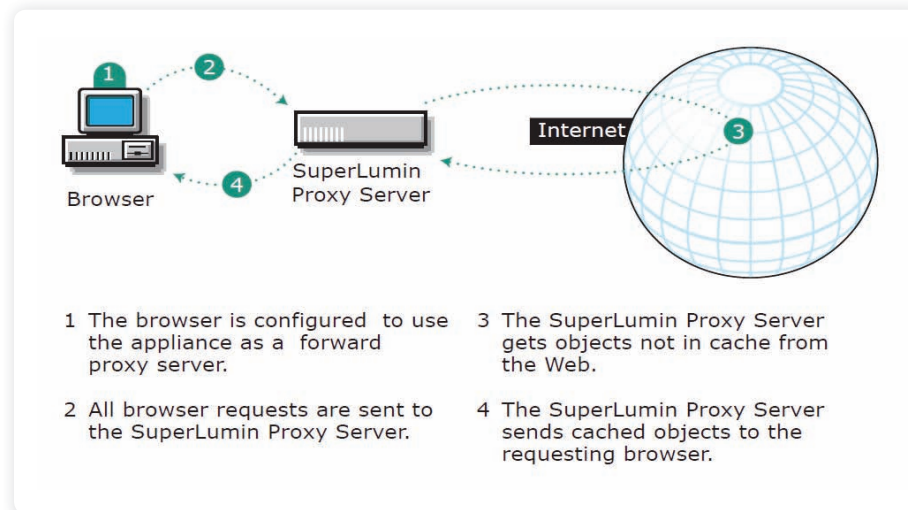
1

2

Internet

3

SuperLumin Proxy Server

4

Browser

1 The browser is configured to use the appliance as a forward proxy server.

2 All browser requests are sent to the SuperLumin Proxy Server.

3 The SuperLumin Proxy Server gets objects not in cache from the Web.

4 The SuperLumin Proxy Server sends cached objects to the requesting browser.